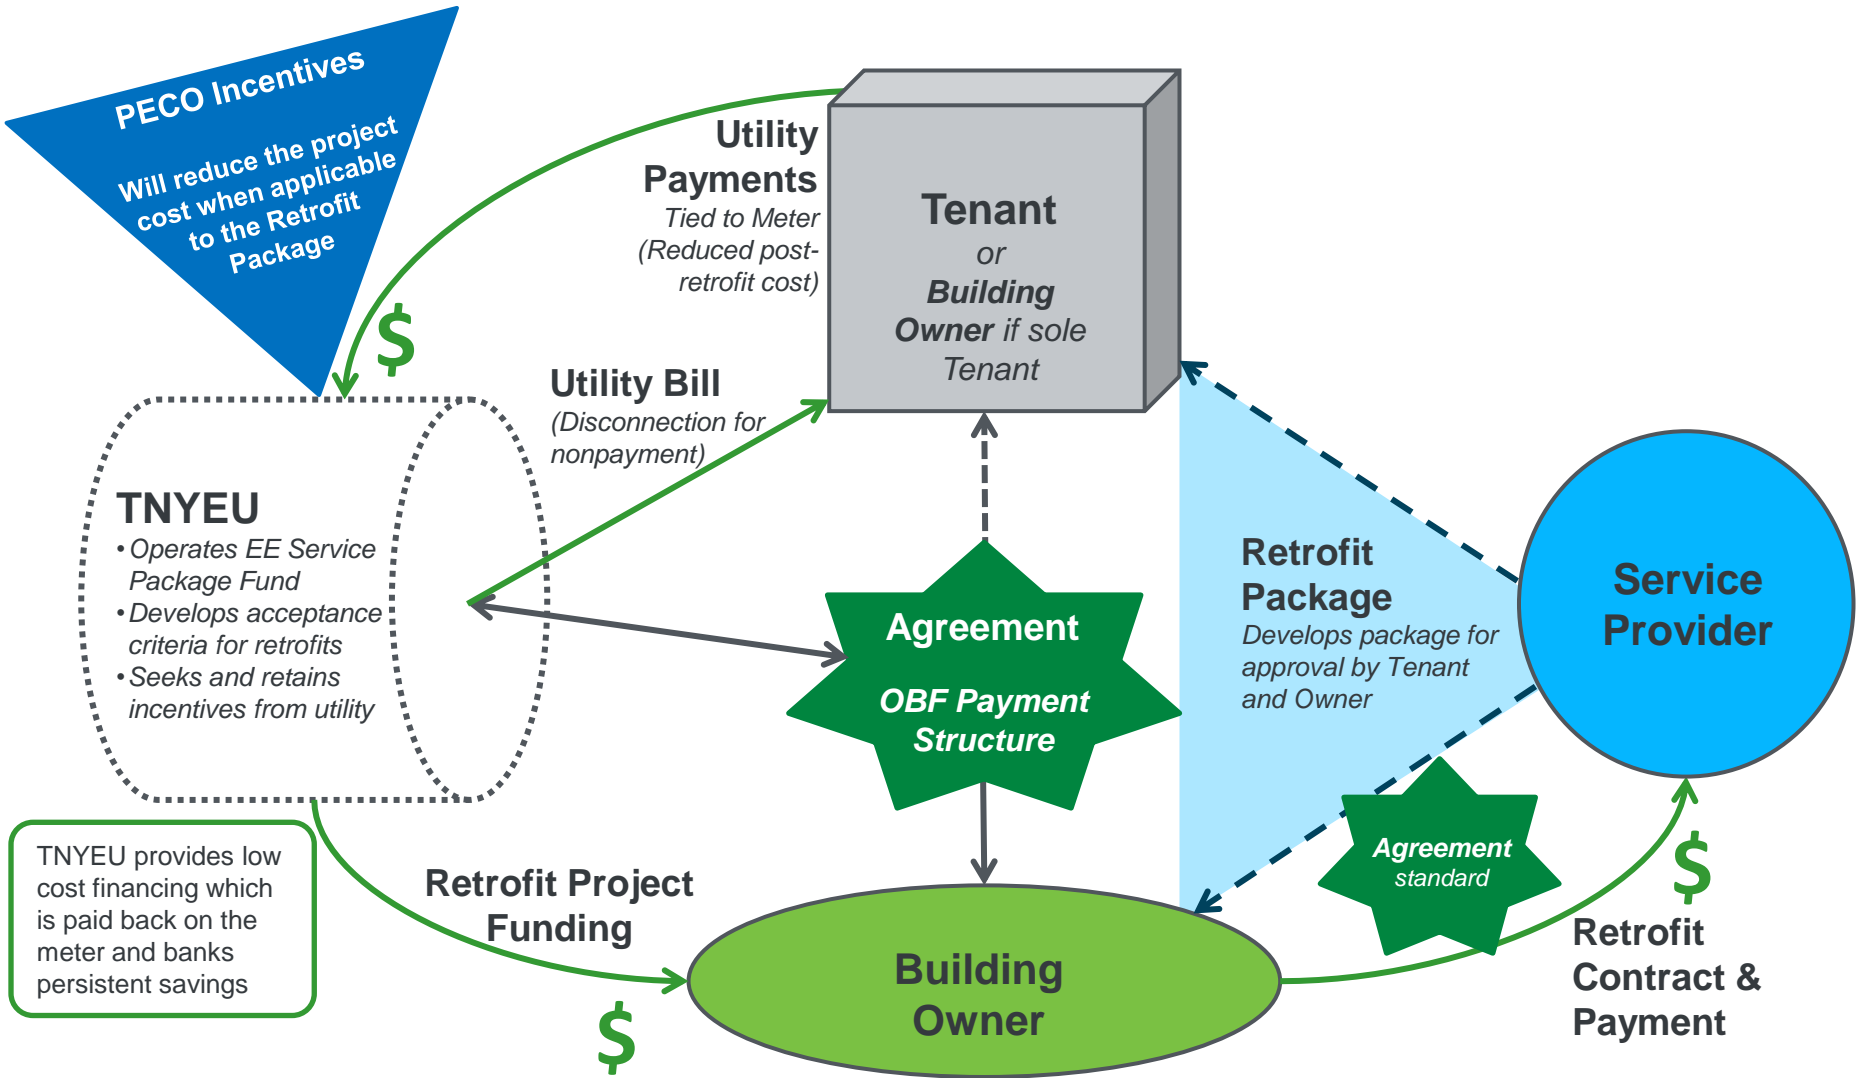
PECO Incentives

Will reduce the project cost when applicable to the Retrofit Package

$

Utility Payments

Tied to Meter (Reduced post-retrofit cost)

Tenant
or
Building Owner if sole Tenant

Utility Bill

(Disconnection for nonpayment)

TNYEU

• Operates EE Service Package Fund
• Develops acceptance criteria for retrofits
• Seeks and retains incentives from utility

Agreement

OBF Payment Structure

Retrofit Package

Develops package for approval by Tenant and Owner

Service Provider

TNYEU provides low cost financing which is paid back on the meter and banks persistent savings

Retrofit Project Funding

$

Building Owner

Agreement
standard

$

Retrofit Contract & Payment